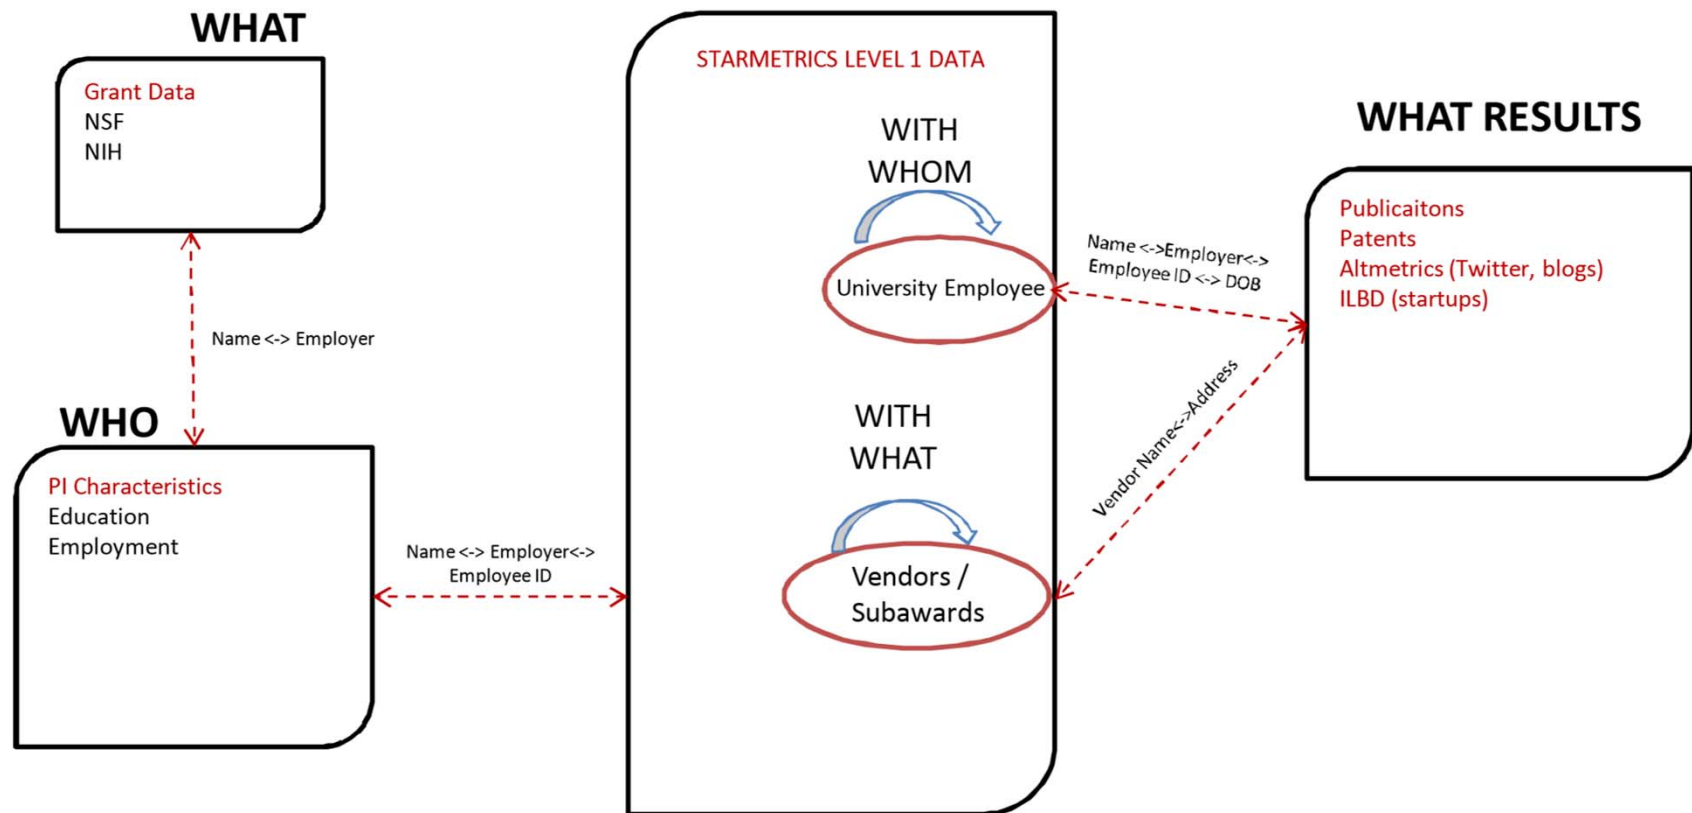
WHAT

Grant Data
NSF
NIH

Name <-> Employer

WHO

PI Characteristics
Education
Employment

Name <-> Employer<-> Employee ID

STARMETRICS LEVEL 1 DATA

WITH WHOM

University Employee

WITH WHAT

Vendors / Subawards

Name <->Employer<-> Employee ID <-> DOB

Vendor Name<->Address

WHAT RESULTS

Publicaitons
Patents
Altmetrics (Twitter, blogs)
ILBD (startups)